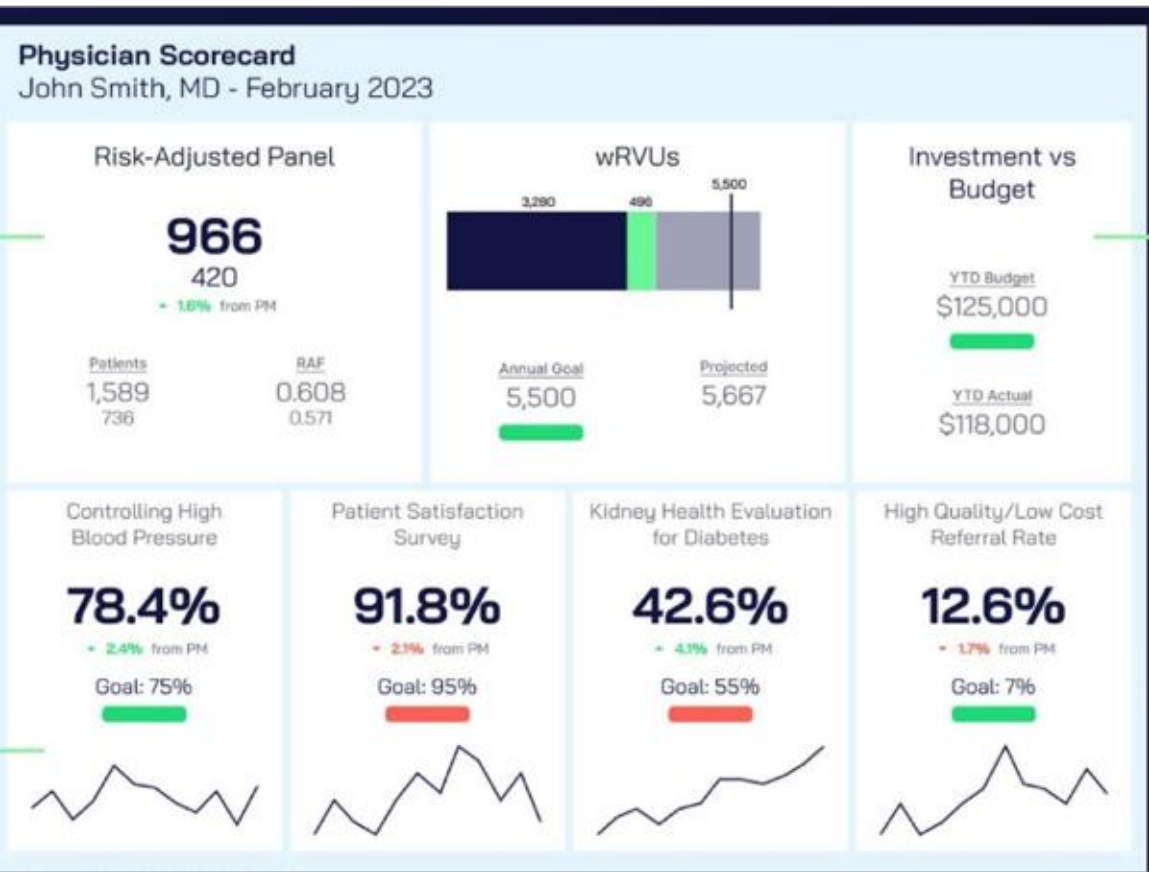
Physician Scorecard
John Smith, MD - February 2023

Risk-Adjusted Panel

966
420
1.6% from PM

Patients
1,589
736

RAF
0.608
0.571

wRVUs

3,280
496
5,500

Annual Goal
5,500

Projected
5,667

Investment vs Budget

YTD Budget
$125,000

YTD Actual
$118,000

Controlling High Blood Pressure

78.4%
2.4% from PM
Goal: 75%

Patient Satisfaction Survey

91.8%
2.1% from PM
Goal: 95%

Kidney Health Evaluation for Diabetes

42.6%
4.1% from PM
Goal: 55%

High Quality/Low Cost Referral Rate

12.6%
1.7% from PM
Goal: 7%